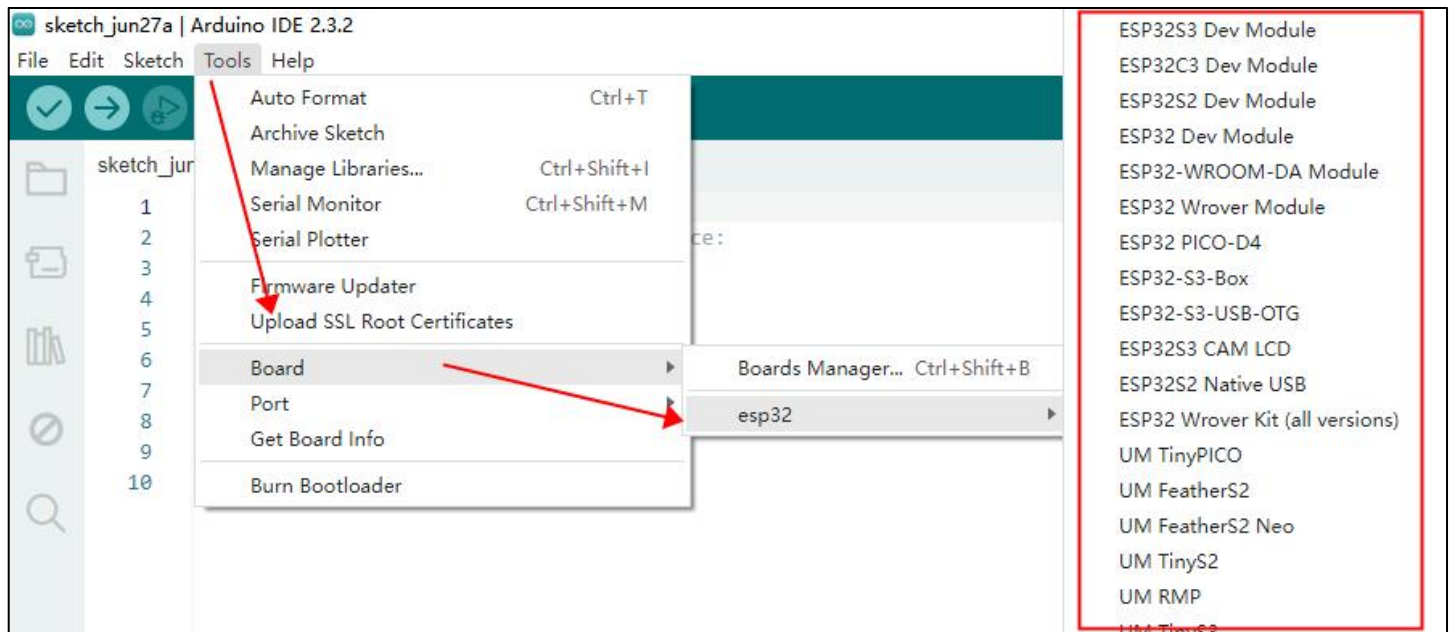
sketch_jun27a | Arduino IDE 2.3.2

File Edit Sketch Tools Help

sketch_jur

1
2
3
4
5
6
7
8
9
10

ce:

Auto Format Ctrl+T
Archive Sketch
Manage Libraries... Ctrl+Shift+I
Serial Monitor Ctrl+Shift+M
Serial Plotter

Firmware Updater
Upload SSL Root Certificates

Board
Port
Get Board Info

Burn Bootloader

Boards Manager... Ctrl+Shift+B

esp32

ESP32S3 Dev Module
ESP32C3 Dev Module
ESP32S2 Dev Module
ESP32 Dev Module
ESP32-WROOM-DA Module
ESP32 Wrover Module
ESP32 PICO-D4
ESP32-S3-Box
ESP32-S3-USB-OTG
ESP32S3 CAM LCD
ESP32S2 Native USB
ESP32 Wrover Kit (all versions)
UM TinyPICO
UM FeatherS2
UM FeatherS2 Neo
UM TinyS2
UM RMP
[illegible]